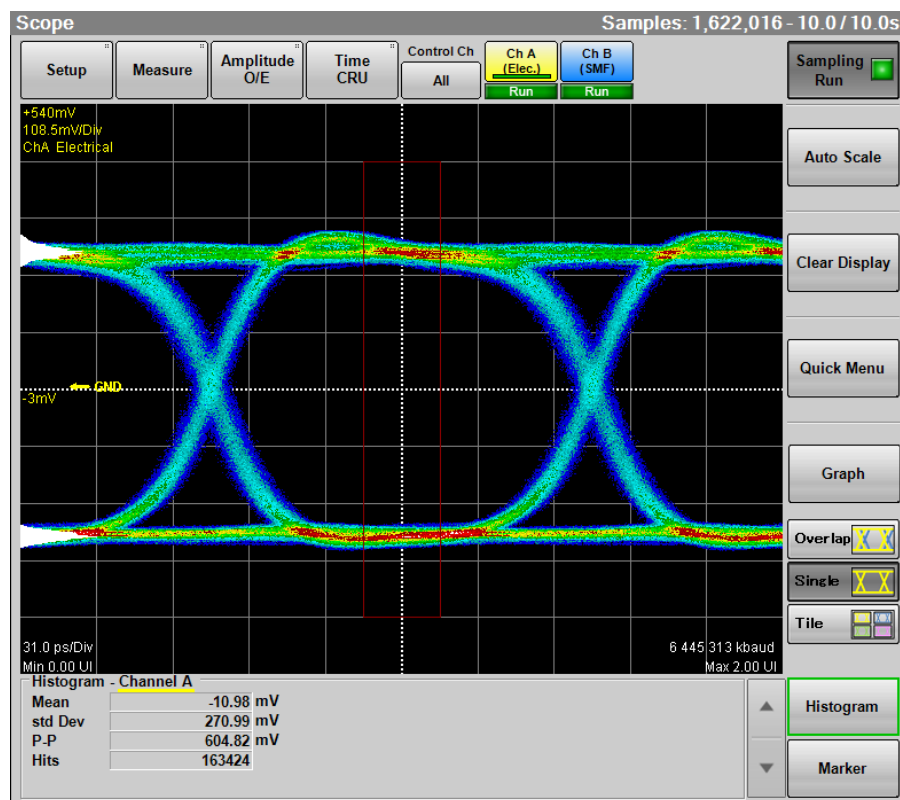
Scope

Samples: 1,622,016 - 10.0 / 10.0s

Setup

Measure

Amplitude O/E

Time CRU

Control Ch

All

Ch A (Elec.)

Run

Ch B (SMF)

Run

Sampling Run

+540mV
108.5mV/Div
ChA Electrical

GND
-3mV

31.0 ps/Div
Min 0.00 UI

6 445 313 kbaud
Max 2.00 UI

Auto Scale

Clear Display

Quick Menu

Graph

Overlap

Single

Tile

Histogram - Channel A

| Mean | -10.98 | mV |
|---|---|---|
| std Dev | 270.99 | mV |
| P-P | 604.82 | mV |
| Hits | 163424 | |

Histogram

Marker